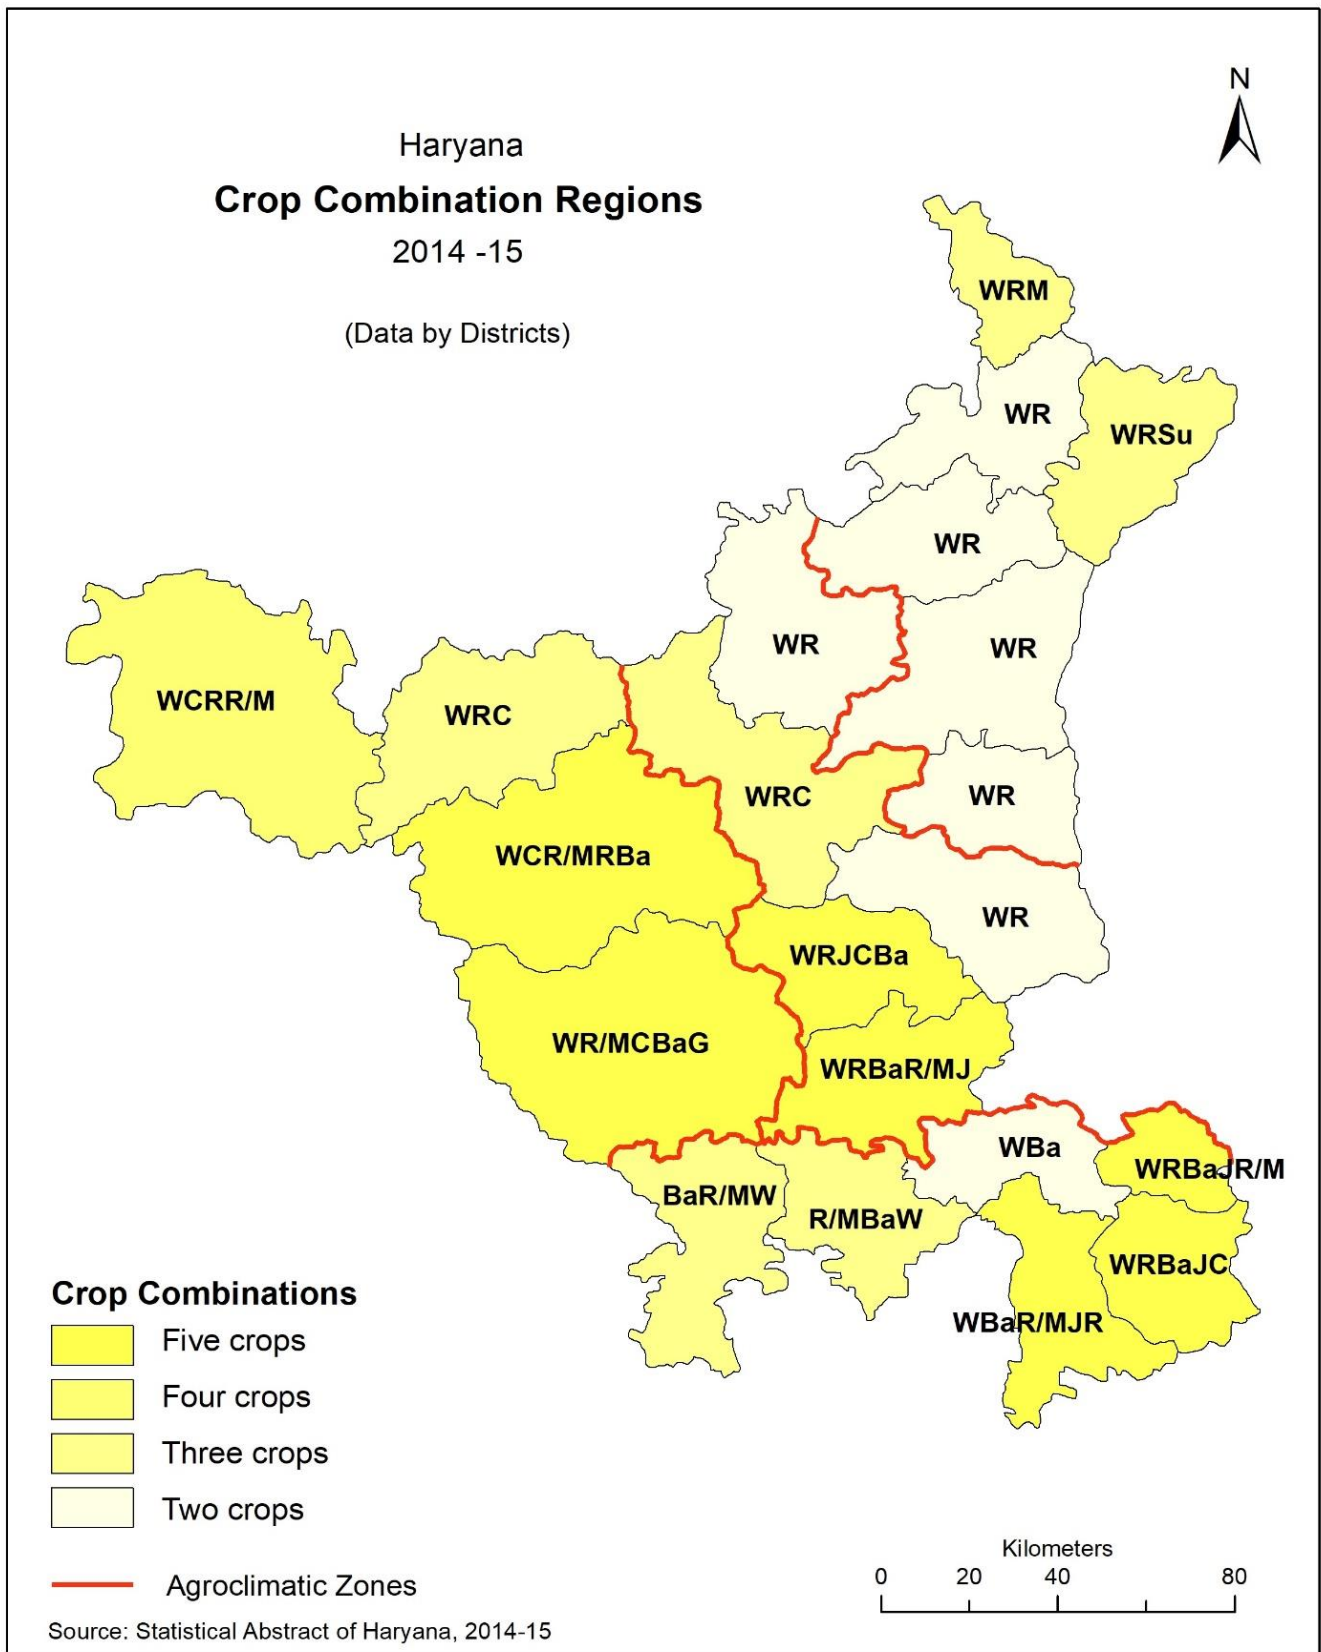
Haryana
Crop Combination Regions
2014 -15

(Data by Districts)

N

WRM
WR
WRSu
WR
WR
WR
WCRR/M
WRC
WRC
WR
WCR/MRBa
WR
WRJCBa
WR/MCBaG
WRBaR/MJ
WBa
WRBaJR/M
BaR/MW
R/MBaW
WRBaJC
WBaR/MJR

Crop Combinations
Five crops
Four crops
Three crops
Two crops

Agroclimatic Zones

Kilometers
0 20 40 80

Source: Statistical Abstract of Haryana, 2014-15